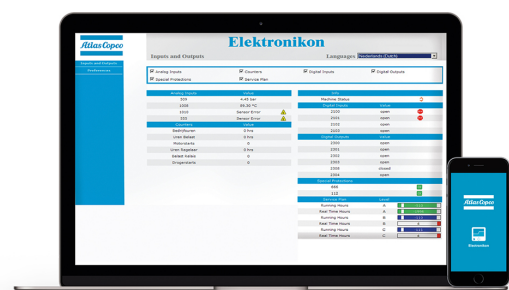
Atlas Copco

Inputs and Outputs

Preferences

Elektronikon

Inputs and Outputs

Language: Nederlands (Dutch)

Analog Inputs
Counters
Digital Inputs
Digital Outputs
Special Protections
Service Plan

| Analog Inputs | Value |
|---|---|
| 209 | 4.45 bar |
| 1005 | 65.30 °C |
| 1010 | Sensor Error |
| 112 | Sensor Error |
| Counters | Value |
| Bedrijfsuren | 0 hrs |
| Uren Belast | 0 hrs |
| Motorstarts | 0 |
| Uren Regelaar | 0 hrs |
| Belast Acties | 0 |
| Drogeruren | 0 |

| Info | |
|---|---|
| Machine Status | |
| Digital Inputs | Value |
| 2109 | open |
| 2001 | open |
| 2002 | open |
| 2003 | open |
| Digital Outputs | Value |
| 2300 | open |
| 2301 | open |
| 2302 | open |
| 2303 | open |
| 2303 | closed |
| 2304 | open |
| Special Protections | |
| 888 | |
| 112 | |
| Service Plan | Level |
| Running Hours | A |
| Real Time Hours | A |
| Running Hours | B |
| Real Time Hours | B |
| Running Hours | C |
| Real Time Hours | C |

Atlas Copco

Elektronikon